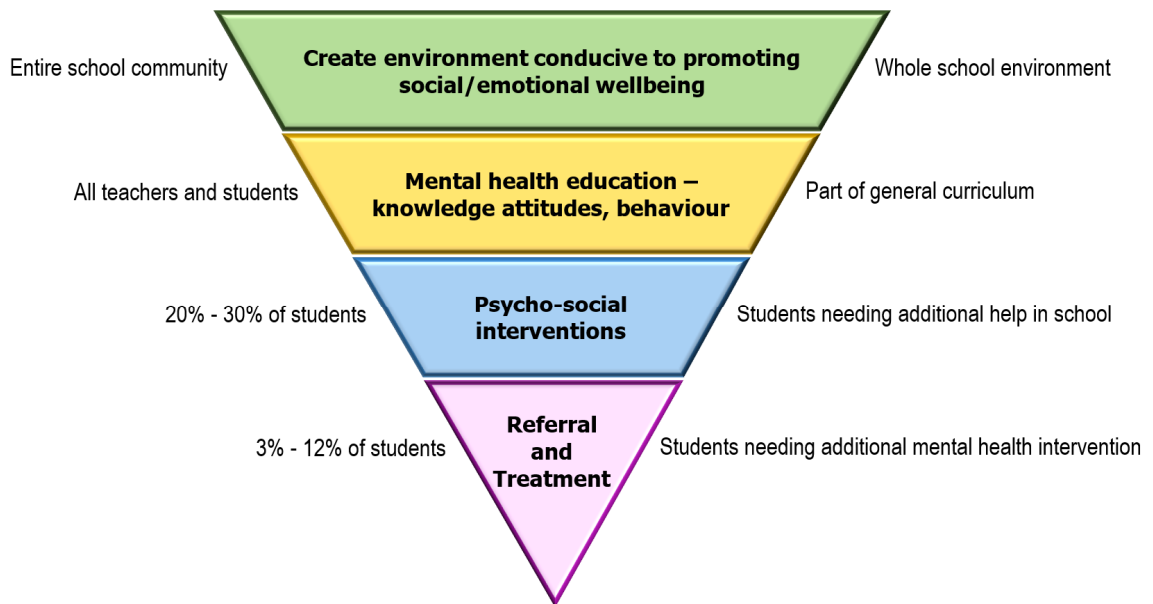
Entire school community

Create environment conducive to promoting social/emotional wellbeing

Whole school environment

All teachers and students

Mental health education – knowledge attitudes, behaviour

Part of general curriculum

20% - 30% of students

Psycho-social interventions

Students needing additional help in school

3% - 12% of students

Referral and Treatment

Students needing additional mental health intervention